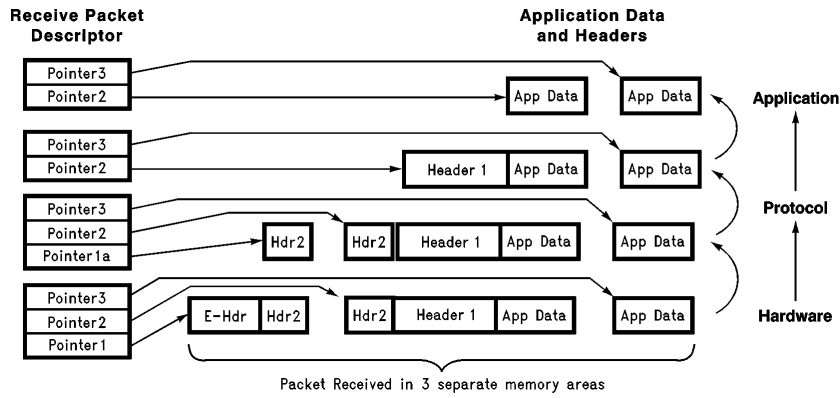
Receive Packet Descriptor

Application Data and Headers

Pointer3
Pointer2
App Data
App Data

Application

Pointer3
Pointer2
Header 1
App Data
App Data

Pointer3
Pointer2
Pointer1a
Hdr2
Hdr2
Header 1
App Data
App Data

Protocol

Pointer3
Pointer2
Pointer1
E-Hdr
Hdr2
Hdr2
Header 1
App Data
App Data

Hardware

Packet Received in 3 separate memory areas